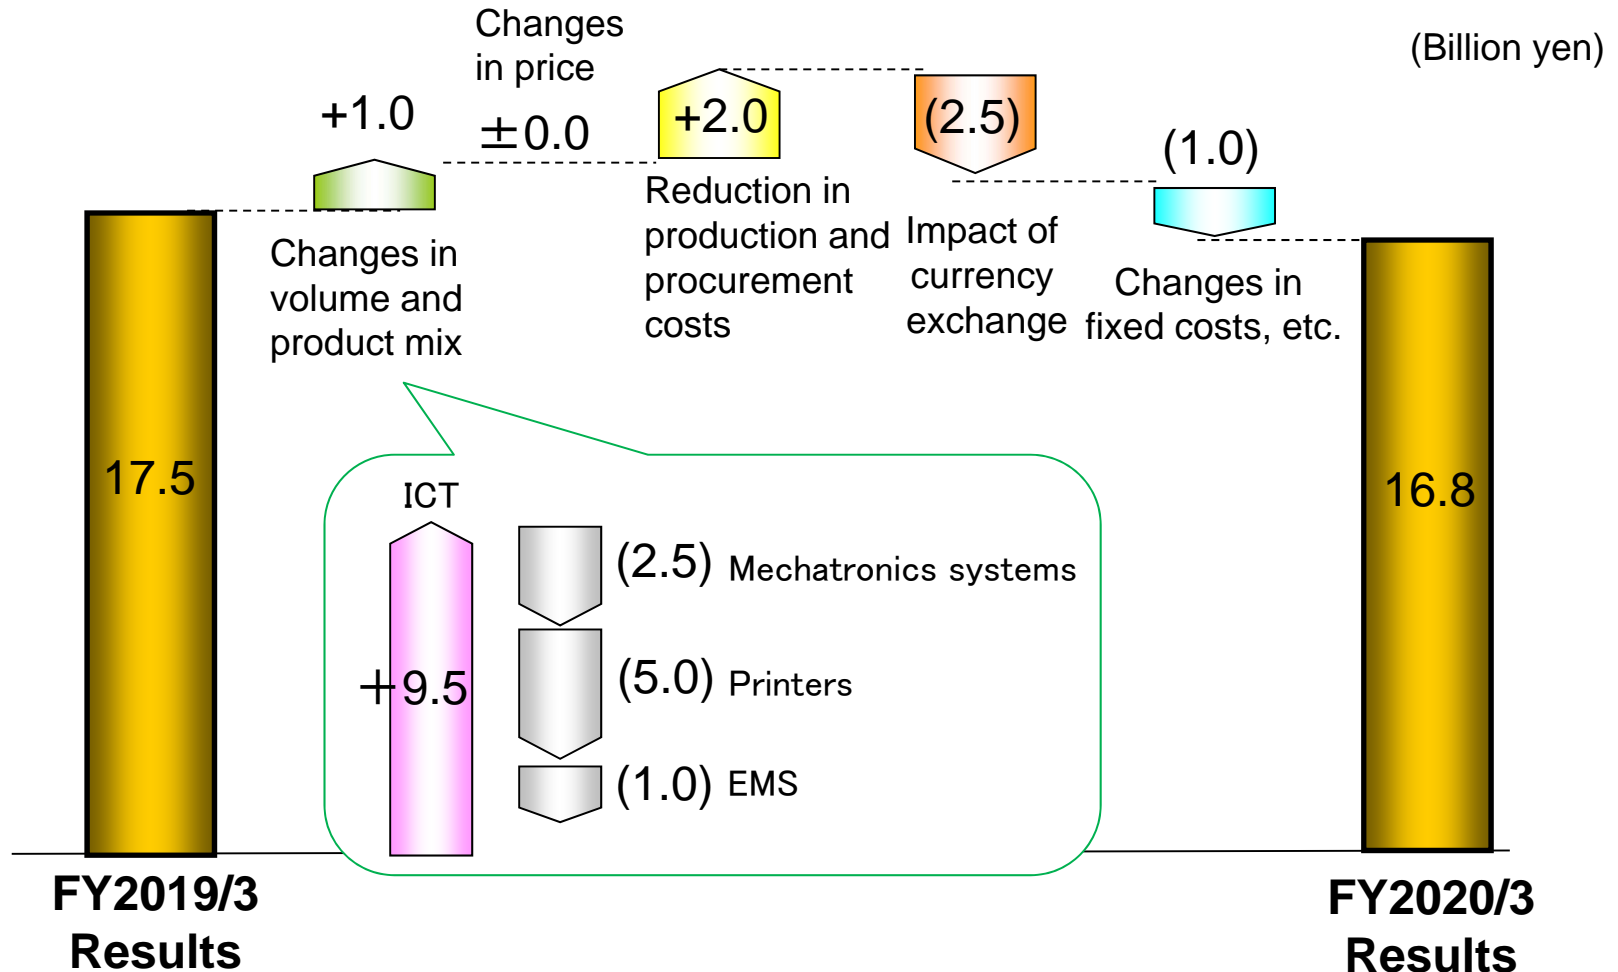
(Billion yen)

17.5

FY2019/3 Results

+1.0

Changes in volume and product mix

Changes in price

±0.0

+2.0

Reduction in production and procurement costs

(2.5)

Impact of currency exchange

(1.0)

Changes in fixed costs, etc.

16.8

FY2020/3 Results

ICT

+9.5

(2.5) Mechatronics systems

(5.0) Printers

(1.0) EMS